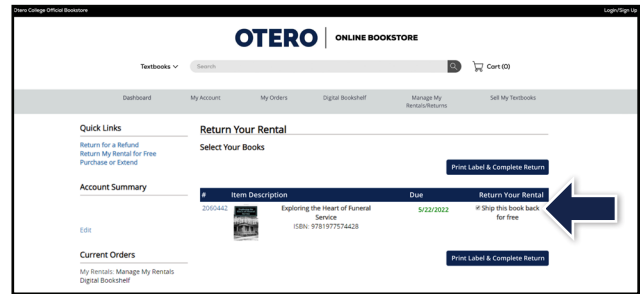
Otero College Official Bookstore

Login/Sign Up

OTERO | ONLINE BOOKSTORE

Textbooks

Search

Cart (0)

Dashboard

My Account

My Orders

Digital Bookshelf

Manage My Rentals/Returns

Sell My Textbooks

Quick Links

Return for a Refund

Return My Rental for Free

Purchase or Extend

Account Summary

Edit

Current Orders

My Rentals: Manage My Rentals

Digital Bookshelf

Return Your Rental

Select Your Books

Print Label & Complete Return

| # | Item Description | Due | Return Your Rental |
|---|---|---|---|
| 2060442 | Exploring the Heart of Funeral Service ISBN: 9781977574428 | 5/22/2022 | Ship this book back for free |

Print Label & Complete Return